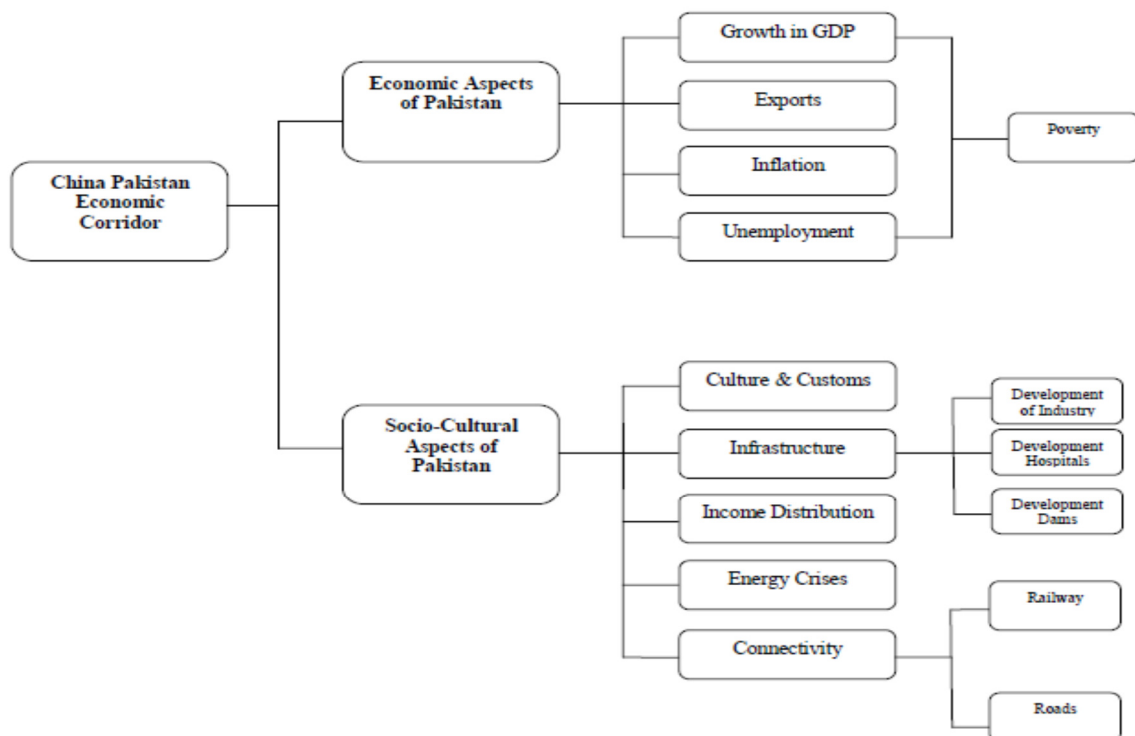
China Pakistan Economic Corridor

Economic Aspects of Pakistan

Growth in GDP

Exports

Inflation

Unemployment

Poverty

Socio-Cultural Aspects of Pakistan

Culture & Customs

Infrastructure

Development of Industry

Development Hospitals

Development Dams

Income Distribution

Energy Crises

Connectivity

Railway

Roads